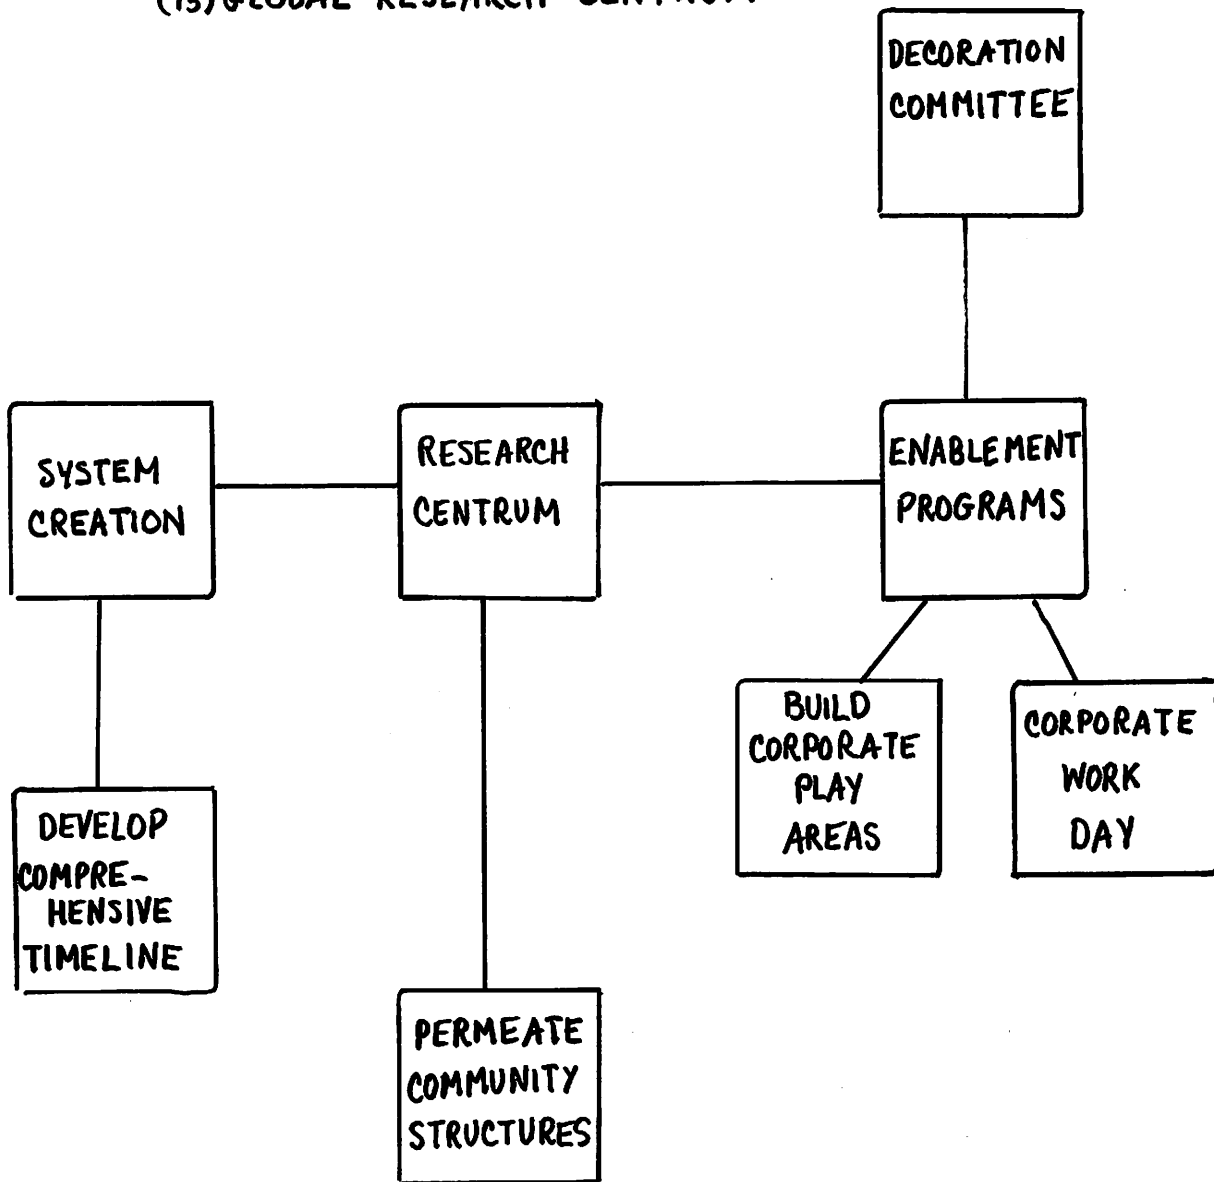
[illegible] GLOBAL RESEARCH CENTRUM

DECORATION COMMITTEE

SYSTEM CREATION

RESEARCH CENTRUM

ENABLEMENT PROGRAMS

BUILD CORPORATE PLAY AREAS

CORPORATE WORK DAY

DEVELOP COMPREHENSIVE TIMELINE

PERMEATE COMMUNITY STRUCTURES